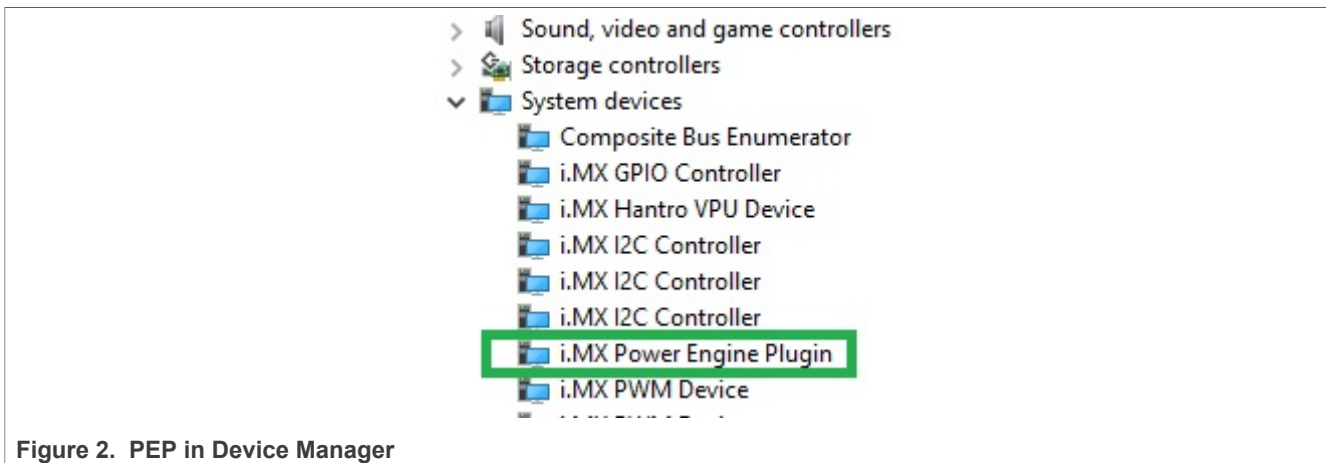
Sound, video and game controllers
Storage controllers
System devices
Composite Bus Enumerator
i.MX GPIO Controller
i.MX Hantro VPU Device
i.MX I2C Controller
i.MX I2C Controller
i.MX I2C Controller
i.MX Power Engine Plugin
i.MX PWM Device
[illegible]

Figure 2. PEP in Device Manager